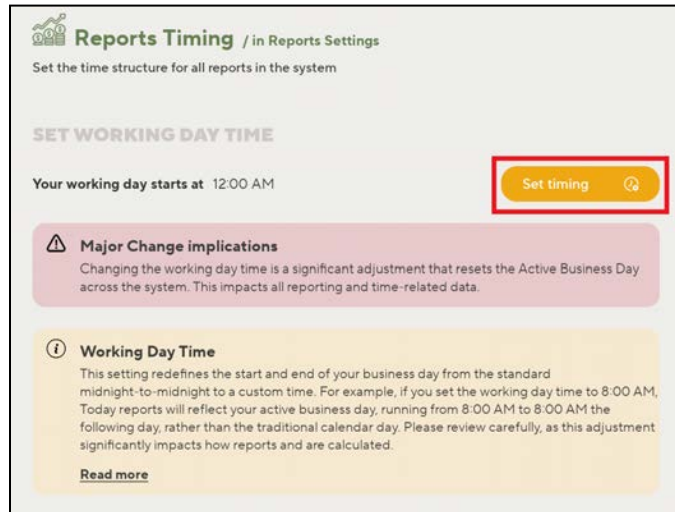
Reports Timing / in Reports Settings
Set the time structure for all reports in the system

SET WORKING DAY TIME

Your working day starts at 12:00 AM

Set timing

Major Change implications
Changing the working day time is a significant adjustment that resets the Active Business Day across the system. This impacts all reporting and time-related data.

Working Day Time
This setting redefines the start and end of your business day from the standard midnight-to-midnight to a custom time. For example, if you set the working day time to 8:00 AM, Today reports will reflect your active business day, running from 8:00 AM to 8:00 AM the following day, rather than the traditional calendar day. Please review carefully, as this adjustment significantly impacts how reports and are calculated.

Read more